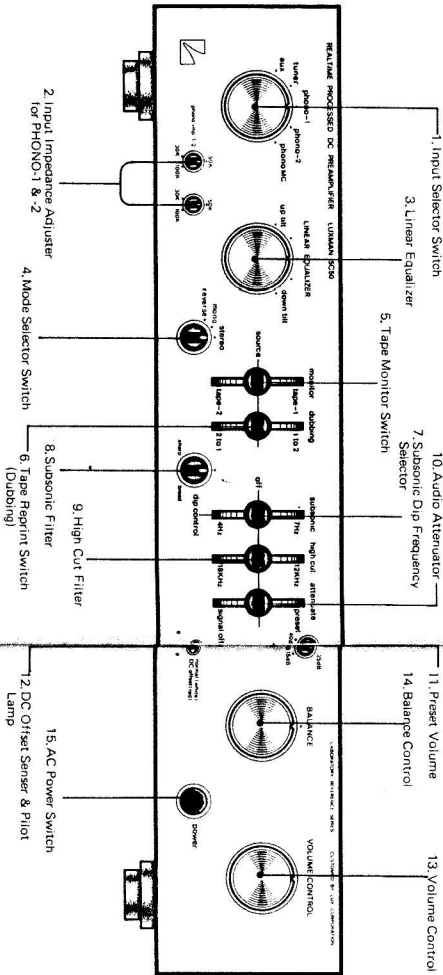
REALTIME PROCESSED DC PREAMPLIFIER LUXMAN NC50

tuner phono-1 phono-2 aux phono MC

phono imp. 1 2 30K 100K 30K 100K

LINEAR EQUALIZER up tilt down tilt

stereo mono reverse

source monitor tape-1 tape-2 dubbing 2 to 1 1 to 2

sharp broad

subsonic 7Hz off 4Hz dip control

high cut 12kHz 18kHz

attenuate preset -20dB -15dB signal off

BALANCE

VOLUME CONTROL

power

normal DC offset

1. Input Selector Switch

2. Input Impedance Adjuster for PHONO-1 & -2

3. Linear Equalizer

4. Mode Selector Switch

5. Tape Monitor Switch

6. Tape Reprint Switch (Dubbing)

7. Subsonic Dip Frequency Selector

8. Subsonic Filter

9. High Cut Filter

10. Audio Attenuator

11. Preset Volume

12. DC Offset Senser & Pilot Lamp

13. Volume Control

14. Balance Control

15. AC Power Switch